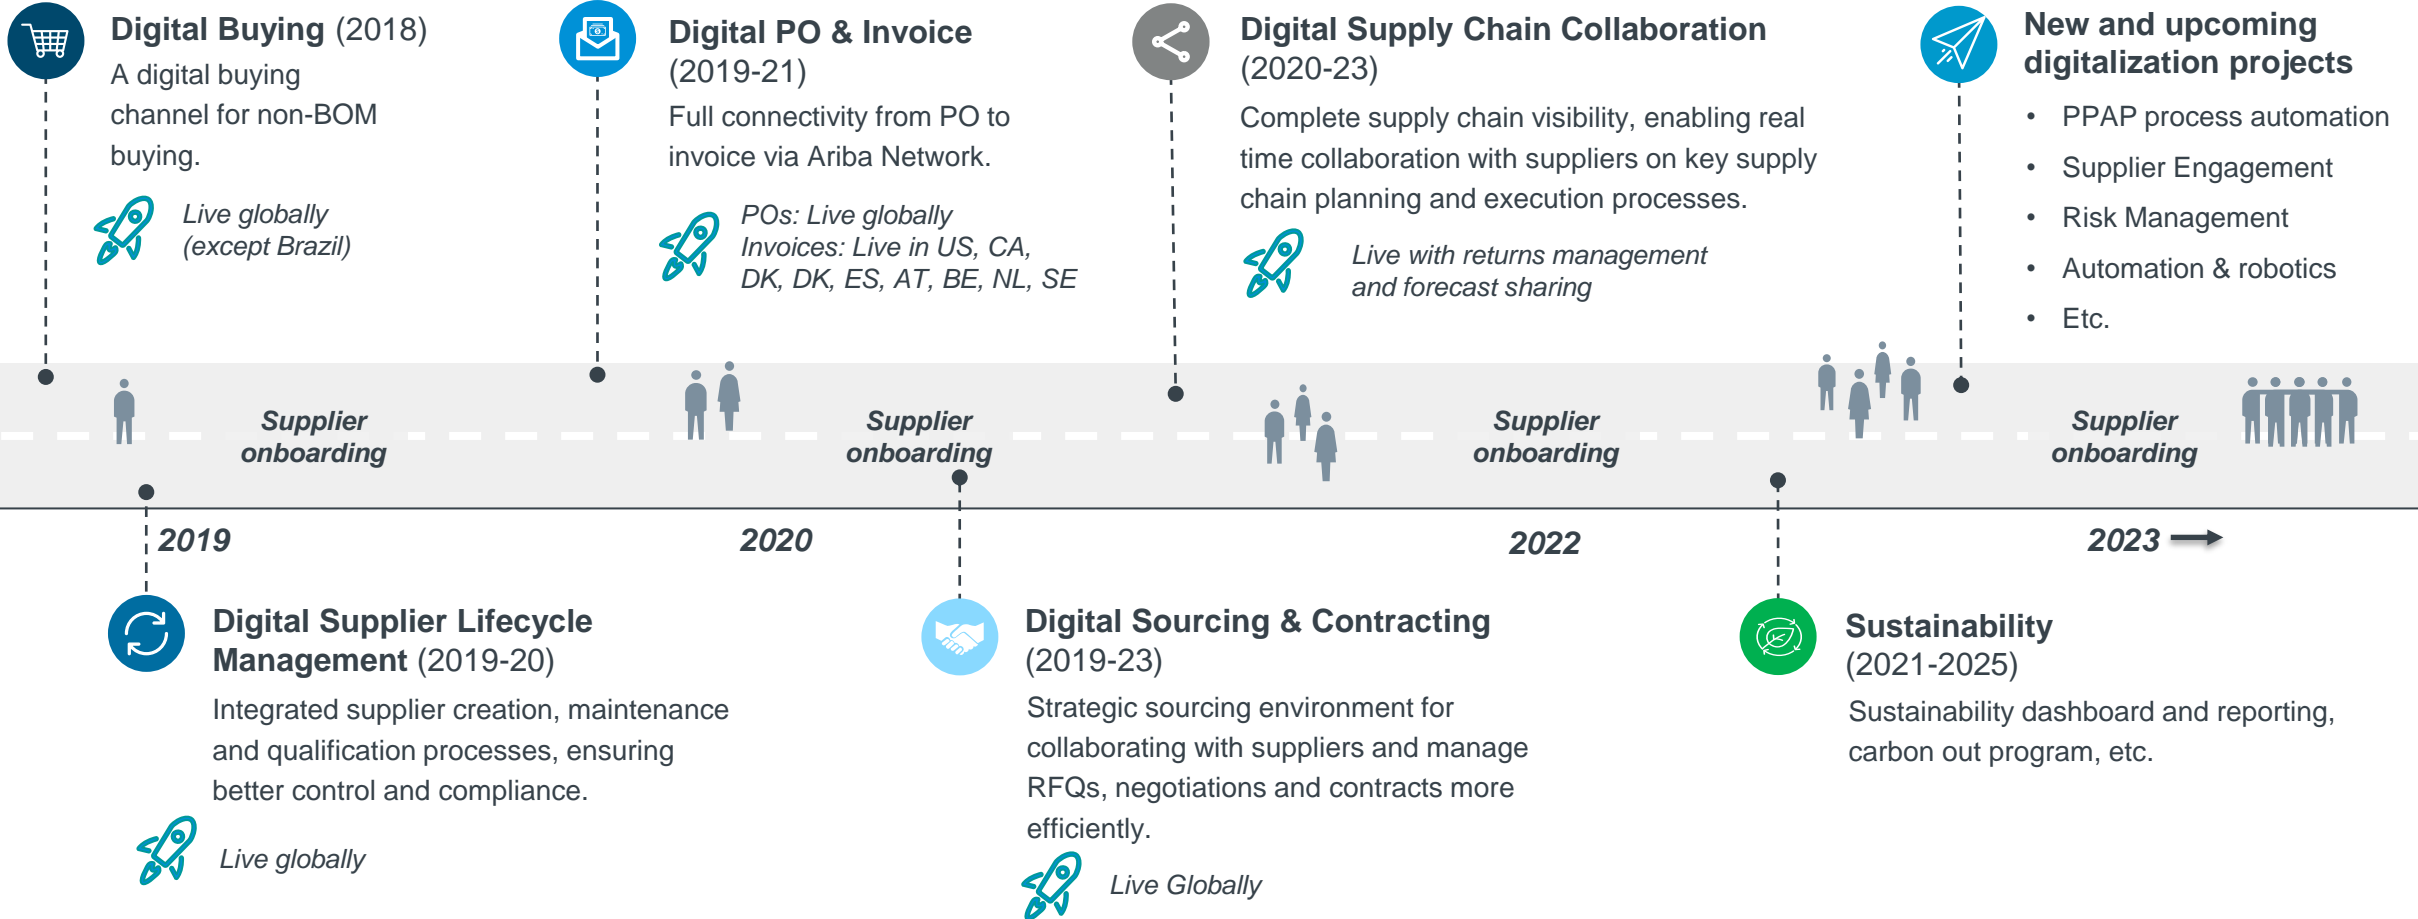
**Digital Buying** (2018)
A digital buying channel for non-BOM buying.

*Live globally (except Brazil)*

**Digital PO & Invoice** (2019-21)
Full connectivity from PO to invoice via Ariba Network.

*POs: Live globally*
*Invoices: Live in US, CA, DK, DK, ES, AT, BE, NL, SE*

**Digital Supply Chain Collaboration** (2020-23)
Complete supply chain visibility, enabling real time collaboration with suppliers on key supply chain planning and execution processes.

*Live with returns management and forecast sharing*

**New and upcoming digitalization projects**
- PPAP process automation
- Supplier Engagement
- Risk Management
- Automation & robotics
- Etc.

*Supplier onboarding*

*Supplier onboarding*

*Supplier onboarding*

*Supplier onboarding*

2019

2020

2022

2023

**Digital Supplier Lifecycle Management** (2019-20)
Integrated supplier creation, maintenance and qualification processes, ensuring better control and compliance.

*Live globally*

**Digital Sourcing & Contracting** (2019-23)
Strategic sourcing environment for collaborating with suppliers and manage RFQs, negotiations and contracts more efficiently.

*Live Globally*

**Sustainability** (2021-2025)
Sustainability dashboard and reporting, carbon out program, etc.